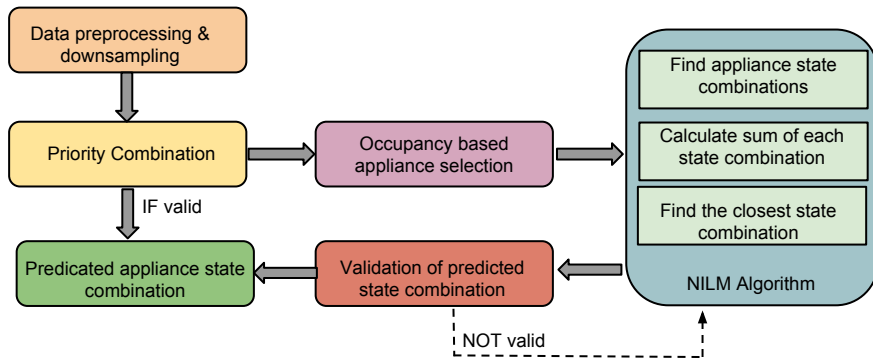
Data preprocessing & downsampling

Priority Combination

IF valid

Predicated appliance state combination

Occupancy based appliance selection

Validation of predicted state combination

NOT valid

Find appliance state combinations

Calculate sum of each state combination

Find the closest state combination

NILM Algorithm